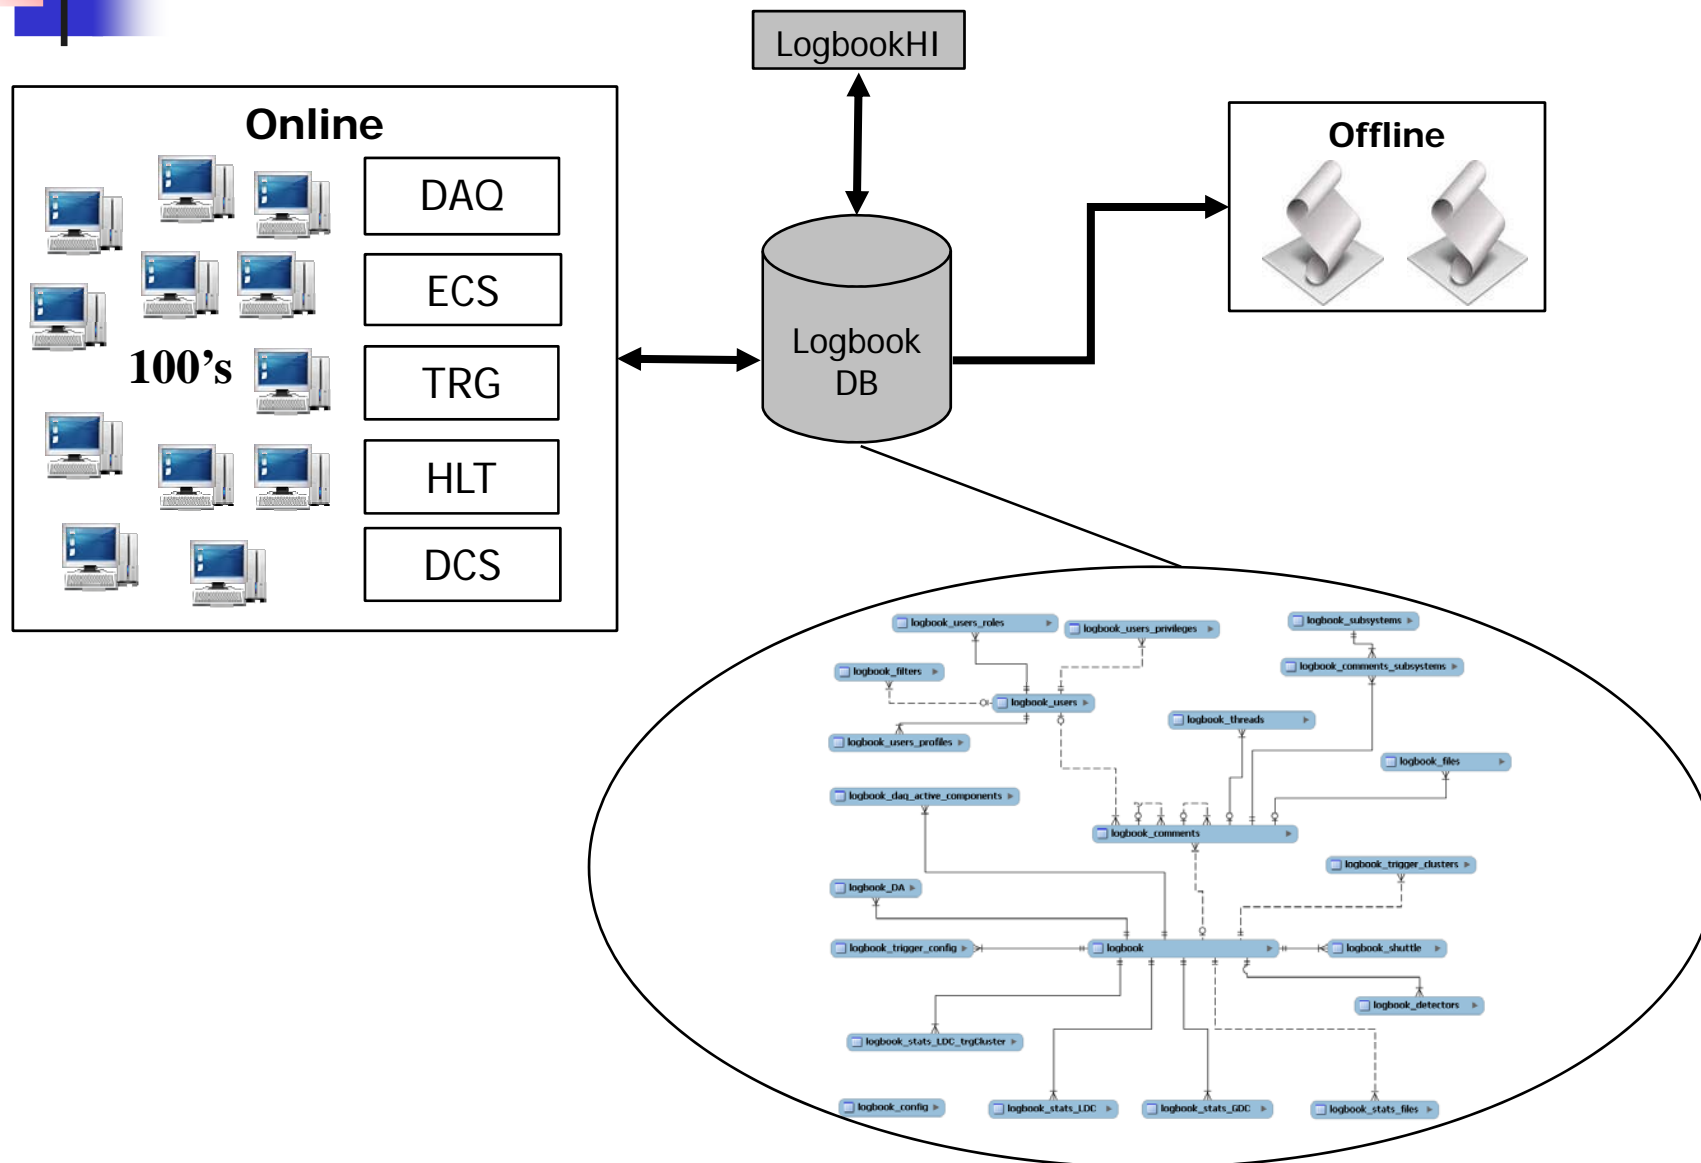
LogbookHI

Online

DAQ

ECS

100's

TRG

HLT

DCS

Logbook DB

Offline

logbook_users_roles
logbook_users_privileges
logbook_subsystems
logbook_filters
logbook_comments_subsystems
logbook_users
logbook_threads
logbook_users_profiles
logbook_files
logbook_daq_active_components
logbook_comments
logbook_trigger_clusters
logbook_DA
logbook_trigger_config
logbook
logbook_shuttle
logbook_detectors
logbook_stats_LDC_trgCluster
logbook_config
logbook_stats_LDC
logbook_stats_GDC
logbook_stats_files